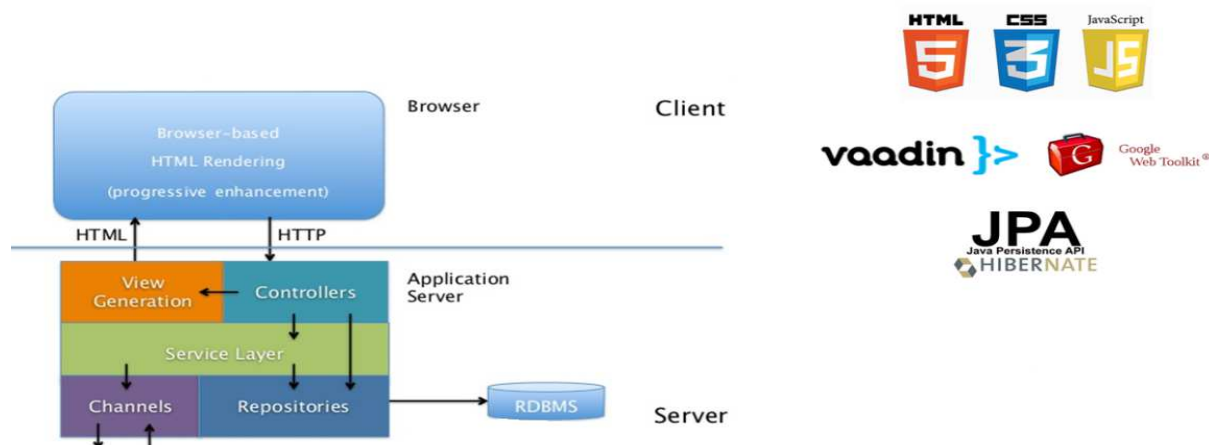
HTML CSS JavaScript

Browser-based
HTML Rendering
(progressive enhancement)

Browser

Client

vaadin }>

Google Web Toolkit®

JPA
Java Persistence API
HIBERNATE

HTML

HTTP

View Generation

Controllers

Application Server

Service Layer

Channels

Repositories

RDBMS

Server